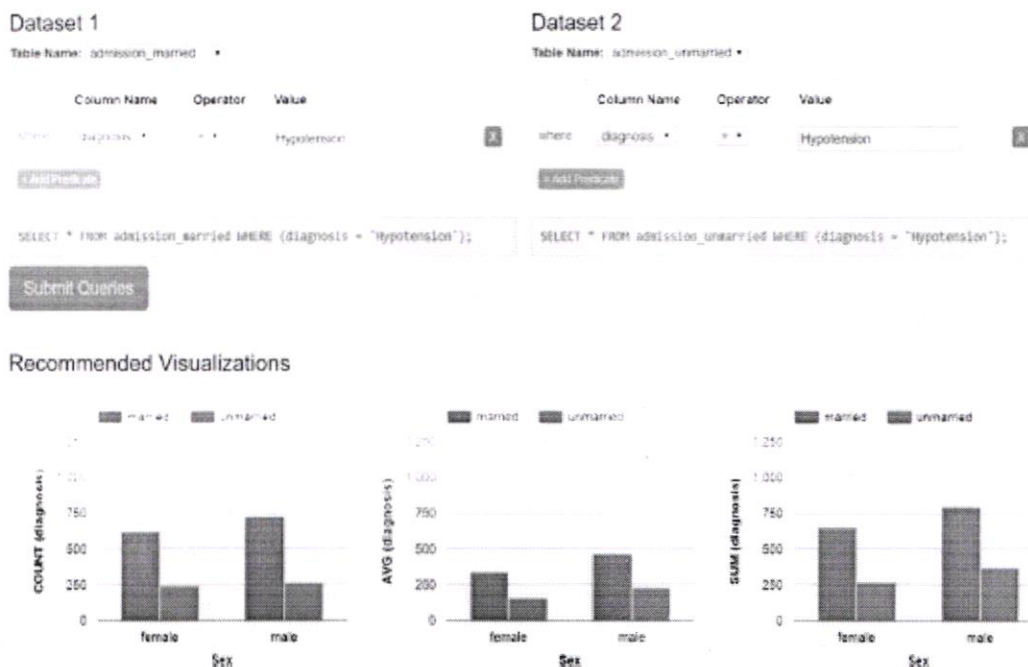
Dataset 1

Table Name: admission_married

| | Column Name | Operator | Value | |
|---|---|---|---|---|
| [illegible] | diagnosis | = | Hypotension | X |

+ Add Predicate

SELECT * FROM admission_married WHERE (diagnosis = 'Hypotension');

Dataset 2

Table Name: admission_unmarried

| | Column Name | Operator | Value | |
|---|---|---|---|---|
| where | diagnosis | = | Hypotension | X |

+ Add Predicate

SELECT * FROM admission_unmarried WHERE (diagnosis = 'Hypotension');

Submit Queries

Recommended Visualizations

married unmarried

COUNT (diagnosis)

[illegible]
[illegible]
750
500
250
0

female male

Sex

married unmarried

AVG (diagnosis)

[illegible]
1,000
750
500
250
0

female male

Sex

married unmarried

SUM (diagnosis)

1,250
1,000
750
500
250
0

female male

Sex